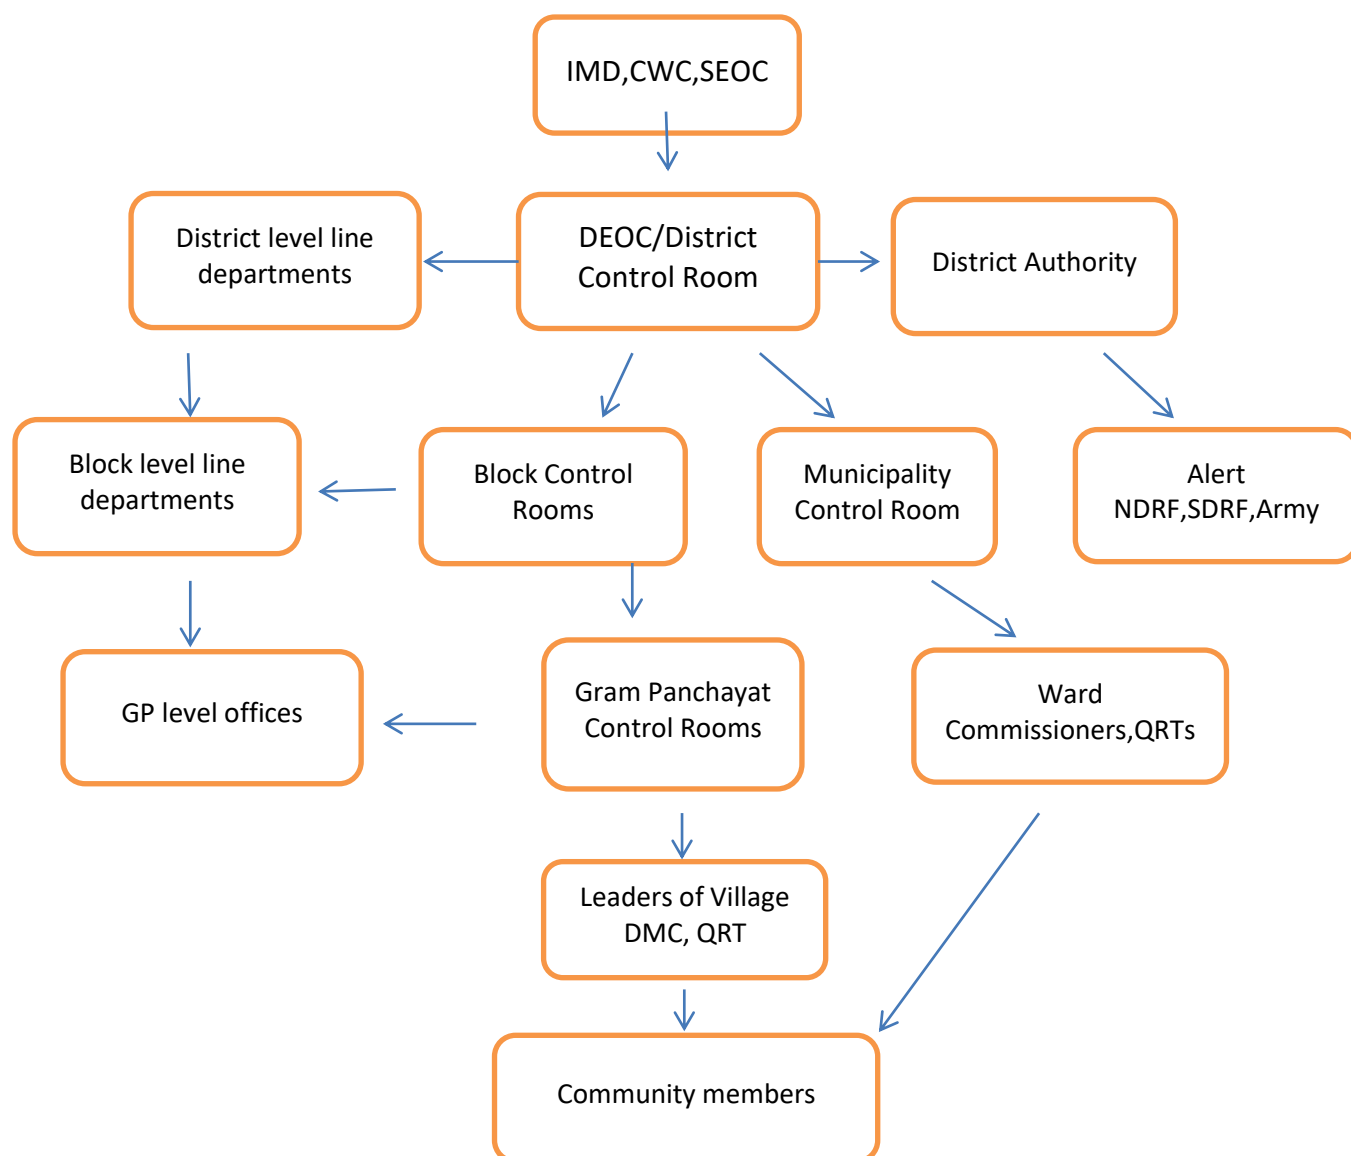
IMD,CWC,SEOC

District level line departments

DEOC/District Control Room

District Authority

Block level line departments

Block Control Rooms

Municipality Control Room

Alert NDRF,SDRF,Army

GP level offices

Gram Panchayat Control Rooms

Ward Commissioners,QRTs

Leaders of Village DMC, QRT

Community members